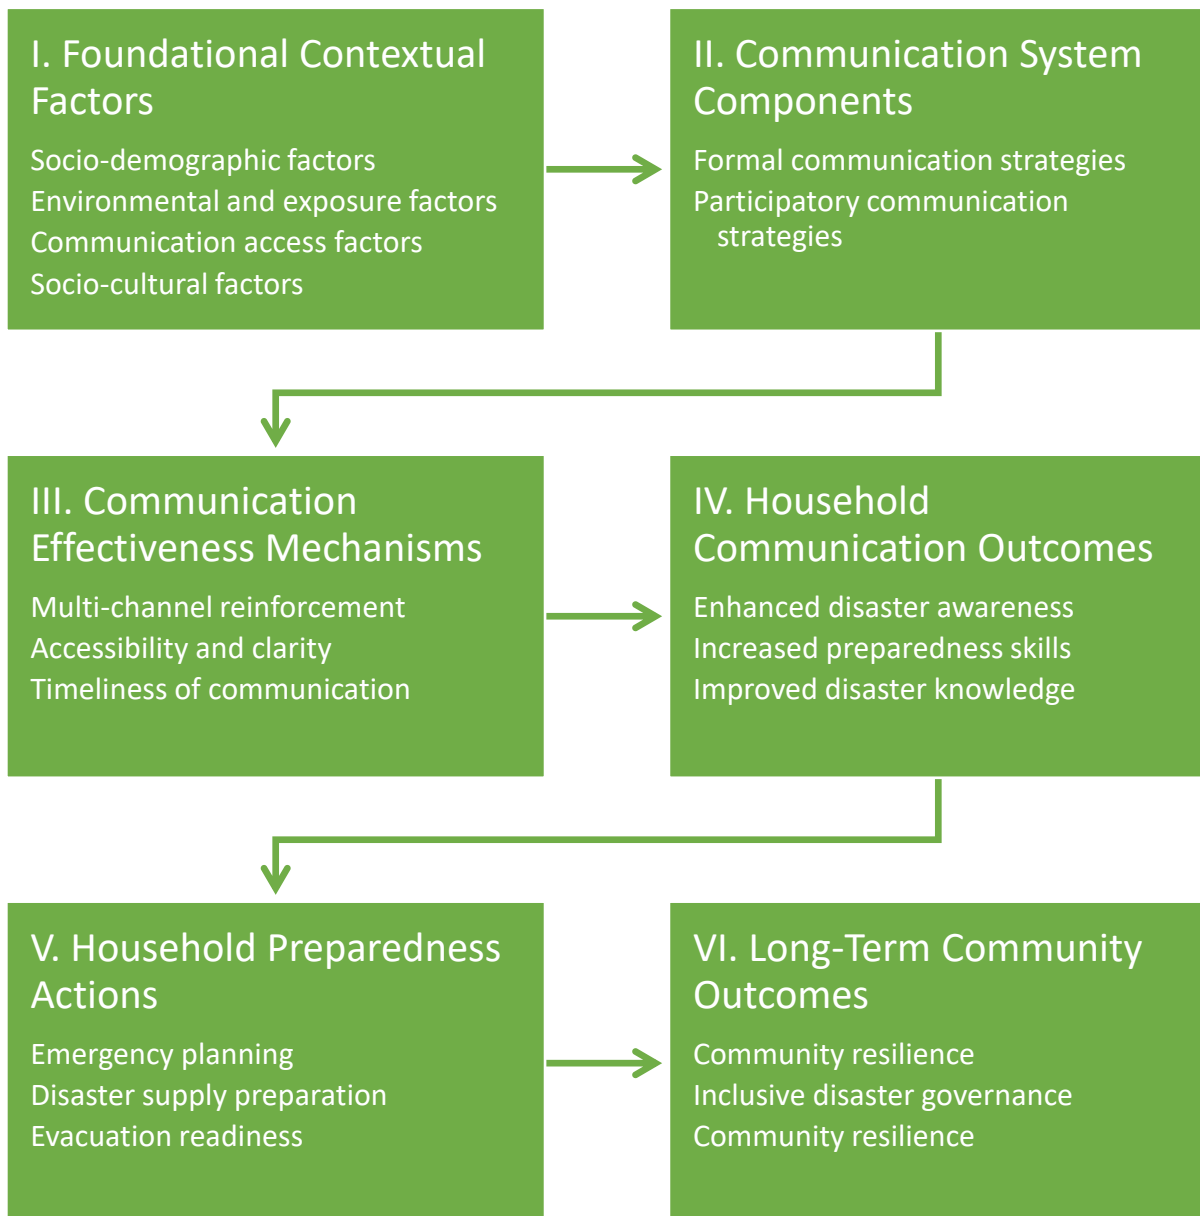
I. Foundational Contextual Factors

Socio-demographic factors
Environmental and exposure factors
Communication access factors
Socio-cultural factors

II. Communication System Components

Formal communication strategies
Participatory communication strategies

III. Communication Effectiveness Mechanisms

Multi-channel reinforcement
Accessibility and clarity
Timeliness of communication

IV. Household Communication Outcomes

Enhanced disaster awareness
Increased preparedness skills
Improved disaster knowledge

V. Household Preparedness Actions

Emergency planning
Disaster supply preparation
Evacuation readiness

VI. Long-Term Community Outcomes

Community resilience
Inclusive disaster governance
Community resilience